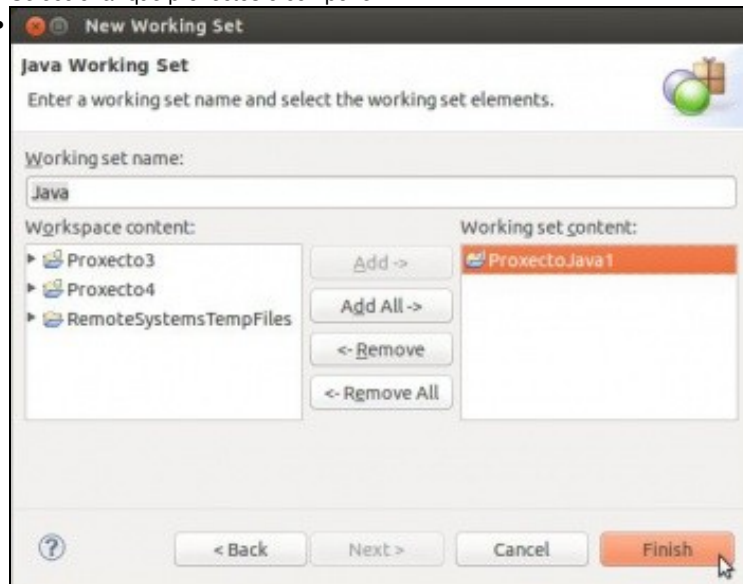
New Working Set

Java Working Set

Enter a working set name and select the working set elements.

Working set name:

Java

Workspace content:

Proxecto3
Proxecto4
RemoteSystemsTempFiles

Add ->

Add All ->

<- Remove

<- Remove All

Working set content:

ProxectoJava1

< Back

Next >

Cancel

Finish